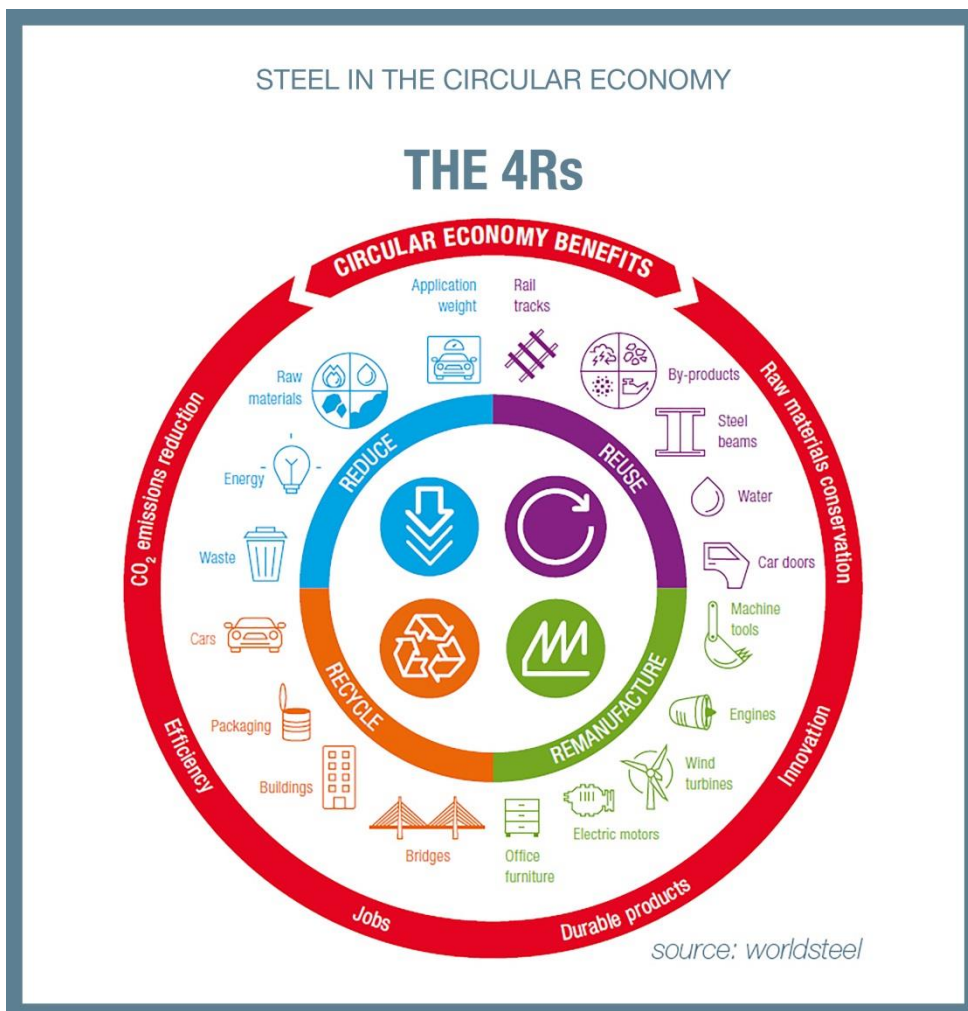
STEEL IN THE CIRCULAR ECONOMY

THE 4Rs

CIRCULAR ECONOMY BENEFITS

Raw materials conservation

Innovation

Durable products

Jobs

Efficiency

$CO_2$ emissions reduction

Application weight

Rail tracks

By-products

Steel beams

Water

Car doors

Machine tools

Engines

Wind turbines

Electric motors

Office furniture

Bridges

Buildings

Packaging

Cars

Waste

Energy

Raw materials

REDUCE

REUSE

REMANUFACTURE

RECYCLE

source: worldsteel